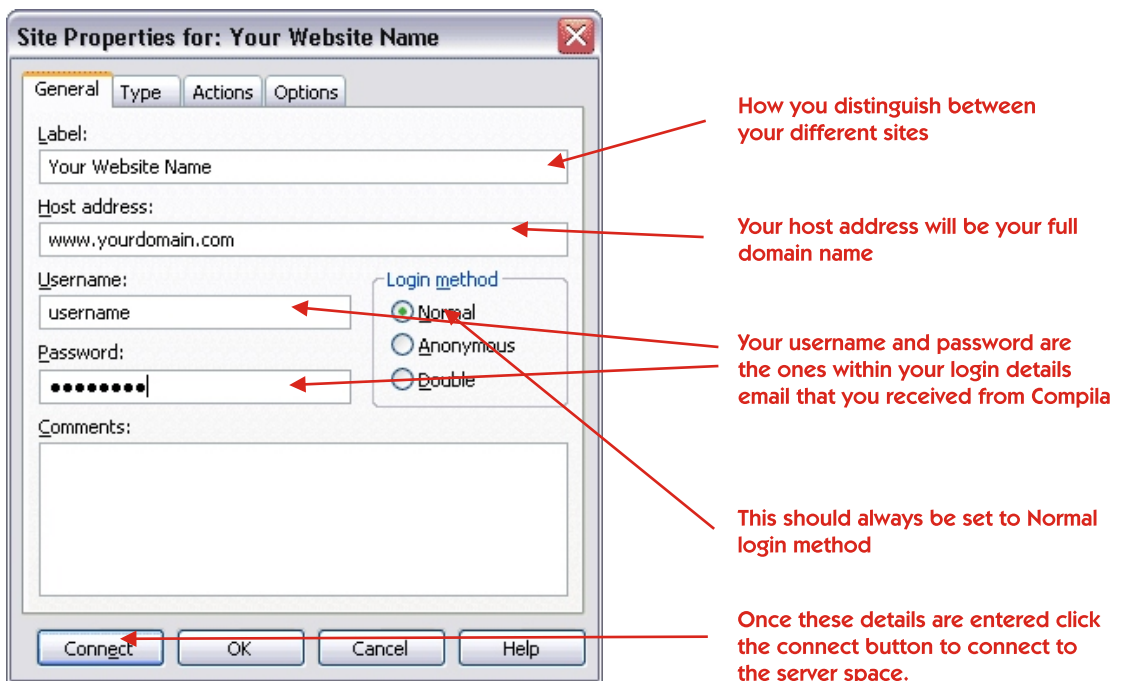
Site Properties for: Your Website Name

General | Type | Actions | Options

Label:
Your Website Name

Host address:
www.yourdomain.com

Username:
username

Password:
••••••••

Login method
Normal
Anonymous
Double

Comments:

Connect | OK | Cancel | Help

How you distinguish between your different sites

Your host address will be your full domain name

Your username and password are the ones within your login details email that you received from Compila

This should always be set to Normal login method

Once these details are entered click the connect button to connect to the server space.